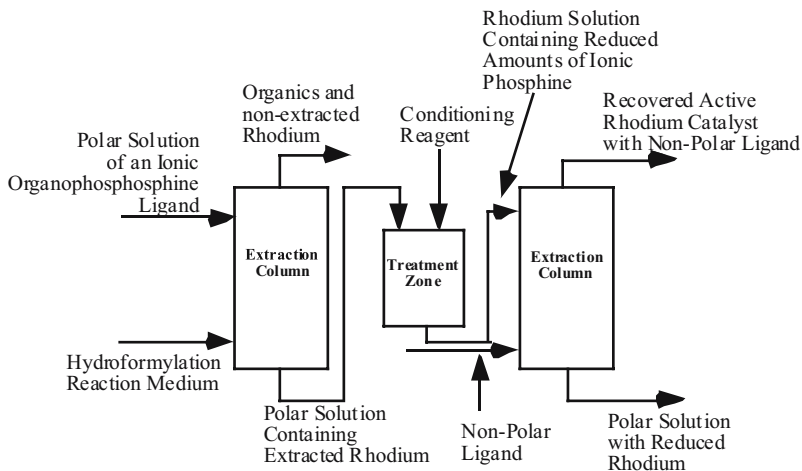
Polar Solution of an Ionic Organophosphosphine Ligand

Hydroformylation Reaction Medium

Organics and non-extracted Rhodium

Extraction Column

Polar Solution Containing Extracted Rhodium

Conditioning Reagent

Treatment Zone

Non-Polar Ligand

Rhodium Solution Containing Reduced Amounts of Ionic Phosphine

Extraction Column

Recovered Active Rhodium Catalyst with Non-Polar Ligand

Polar Solution with Reduced Rhodium